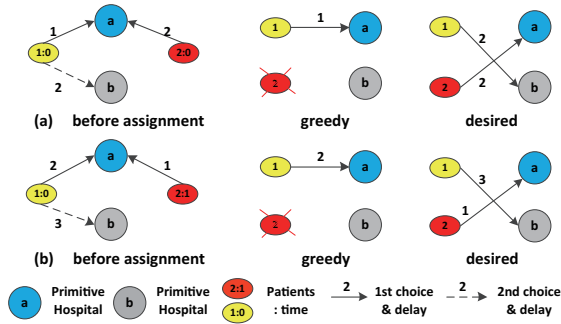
1
a
2
1:0
2:0
2
b
(a) before assignment
1
1
a
2
b
greedy
1
a
2
2
2
b
desired

2
a
1
1:0
2:1
3
b
(b) before assignment
1
2
a
2
b
greedy
1
a
3
1
2
b
desired

a Primitive Hospital
b Primitive Hospital
2:1
1:0
Patients : time
2
1st choice & delay
2
2nd choice & delay